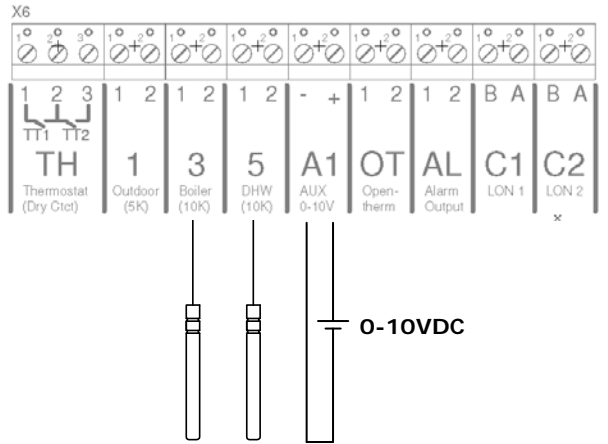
X6

1 2 3 | 1 2 | 1 2 | 1 2 | - + | 1 2 | 1 2 | B A | B A

TT1 TT2

TH
Thermostat (Dry Ctct)

1
Outdoor (5K)

3
Boiler (10K)

5
DHW (10K)

A1
AUX 0-10V

OT
Open-therm

AL
Alarm Output

C1
LON 1

C2
LON 2

0-10VDC